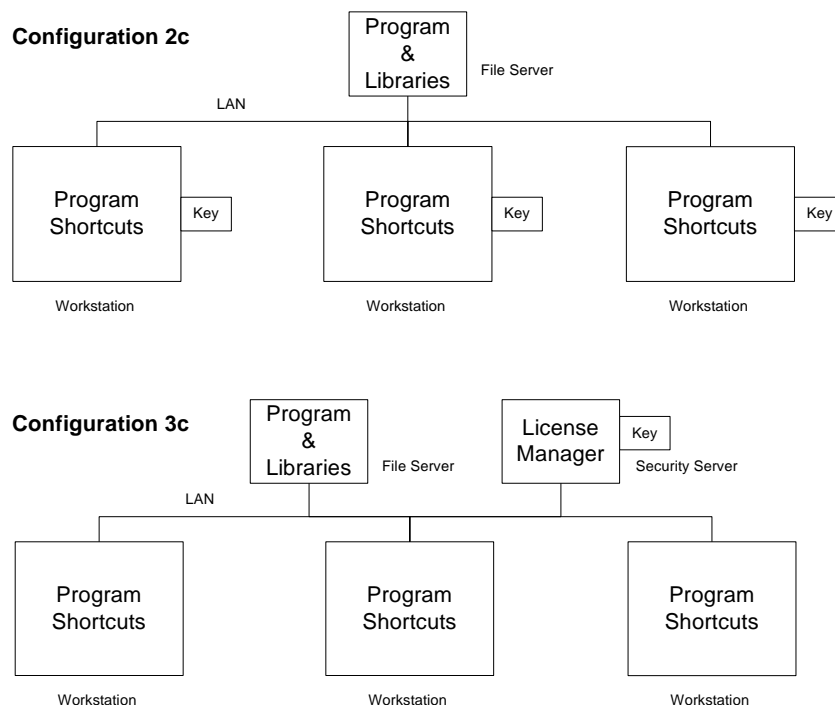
Configuration 2c

Program & Libraries

File Server

LAN

Program Shortcuts

Key

Program Shortcuts

Key

Program Shortcuts

Key

Workstation

Workstation

Workstation

Configuration 3c

Program & Libraries

File Server

License Manager

Key

Security Server

LAN

Program Shortcuts

Program Shortcuts

Program Shortcuts

Workstation

Workstation

Workstation